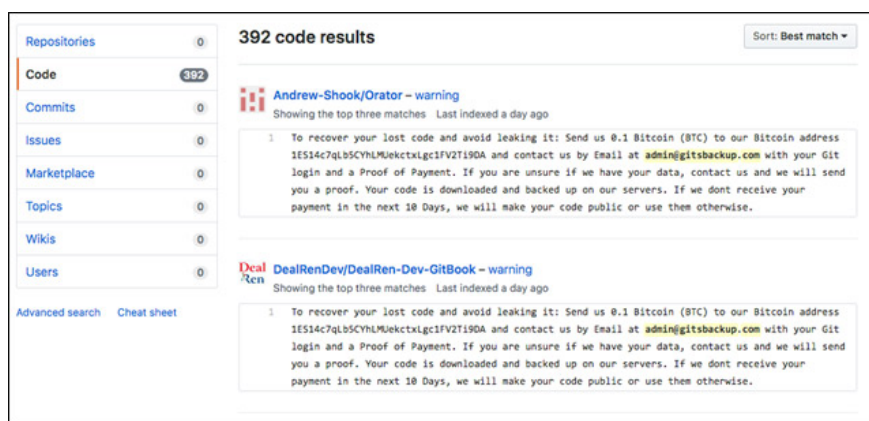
| | |
|---|---|
| Repositories | 0 |
| Code | 392 |
| Commits | 0 |
| Issues | 0 |
| Marketplace | 0 |
| Topics | 0 |
| Wikis | 0 |
| Users | 0 |

Advanced search Cheat sheet

392 code results

Sort: Best match

Andrew-Shook/Orator – warning
Showing the top three matches Last indexed a day ago

1 To recover your lost code and avoid leaking it: Send us 0.1 Bitcoin (BTC) to our Bitcoin address 1ES14c7qLb5CYhLMUekctxLgc1FV2Ti9DA and contact us by Email at admin@gitsbackup.com with your Git login and a Proof of Payment. If you are unsure if we have your data, contact us and we will send you a proof. Your code is downloaded and backed up on our servers. If we dont receive your payment in the next 10 Days, we will make your code public or use them otherwise.

Deal Ren

DealRenDev/DealRen-Dev-GitBook – warning
Showing the top three matches Last indexed a day ago

1 To recover your lost code and avoid leaking it: Send us 0.1 Bitcoin (BTC) to our Bitcoin address 1ES14c7qLb5CYhLMUekctxLgc1FV2Ti9DA and contact us by Email at admin@gitsbackup.com with your Git login and a Proof of Payment. If you are unsure if we have your data, contact us and we will send you a proof. Your code is downloaded and backed up on our servers. If we dont receive your payment in the next 10 Days, we will make your code public or use them otherwise.